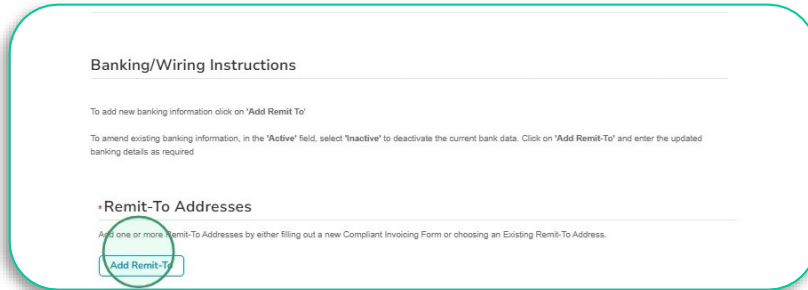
Banking/Wiring Instructions

To add new banking information click on 'Add Remit To'

To amend existing banking information, in the 'Active' field, select 'Inactive' to deactivate the current bank data. Click on 'Add Remit-To' and enter the updated banking details as required

•Remit-To Addresses

Add one or more Remit-To Addresses by either filling out a new Compliant Invoicing Form or choosing an Existing Remit-To Address.

Add Remit-To